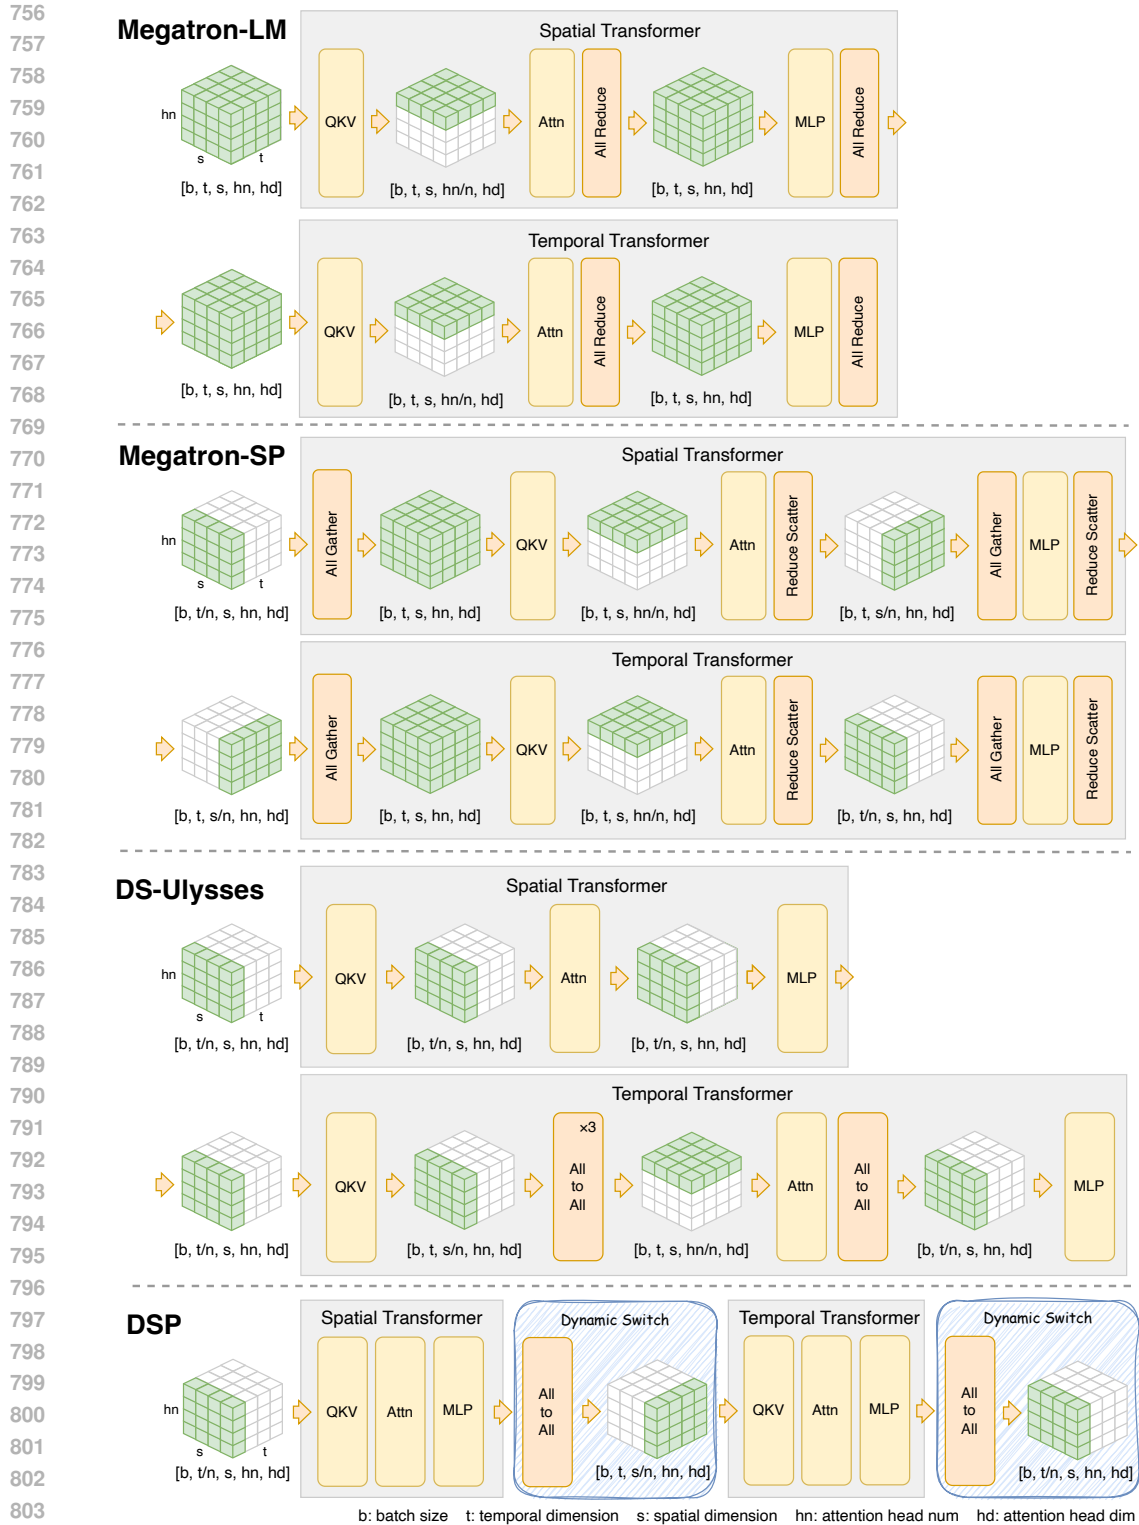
756
757
758
759
760
761
762
763
764
765
766
767
768
769
770
771
772
773
774
775
776
777
778
779
780
781
782
783
784
785
786
787
788
789
790
791
792
793
794
795
796
797
798
799
800
801
802
803

Megatron-LM

Spatial Transformer

hn
s t
[b, t, s, hn, hd]
QKV
[b, t, s, hn/n, hd]
Attn
All Reduce
[b, t, s, hn, hd]
MLP
All Reduce

Temporal Transformer

[b, t, s, hn, hd]
QKV
[b, t, s, hn/n, hd]
Attn
All Reduce
[b, t, s, hn, hd]
MLP
All Reduce

Megatron-SP

Spatial Transformer

hn
s t
[b, t/n, s, hn, hd]
All Gather
[b, t, s, hn, hd]
QKV
[b, t, s, hn/n, hd]
Attn
Reduce Scatter
[b, t, s/n, hn, hd]
All Gather
MLP
Reduce Scatter

Temporal Transformer

[b, t, s/n, hn, hd]
All Gather
[b, t, s, hn, hd]
QKV
[b, t, s, hn/n, hd]
Attn
Reduce Scatter
[b, t/n, s, hn, hd]
All Gather
MLP
Reduce Scatter

DS-Ulysses

Spatial Transformer

hn
s t
[b, t/n, s, hn, hd]
QKV
[b, t/n, s, hn, hd]
Attn
[b, t/n, s, hn, hd]
MLP

Temporal Transformer

[b, t/n, s, hn, hd]
QKV
[b, t, s/n, hn, hd]
×3
All to All
[b, t, s, hn/n, hd]
Attn
All to All
[b, t/n, s, hn, hd]
MLP

DSP

hn
s t
[b, t/n, s, hn, hd]
Spatial Transformer
QKV
Attn
MLP
Dynamic Switch
All to All
[b, t, s/n, hn, hd]
Temporal Transformer
QKV
Attn
MLP
Dynamic Switch
All to All
[b, t/n, s, hn, hd]

b: batch size t: temporal dimension s: spatial dimension hn: attention head num hd: attention head dim